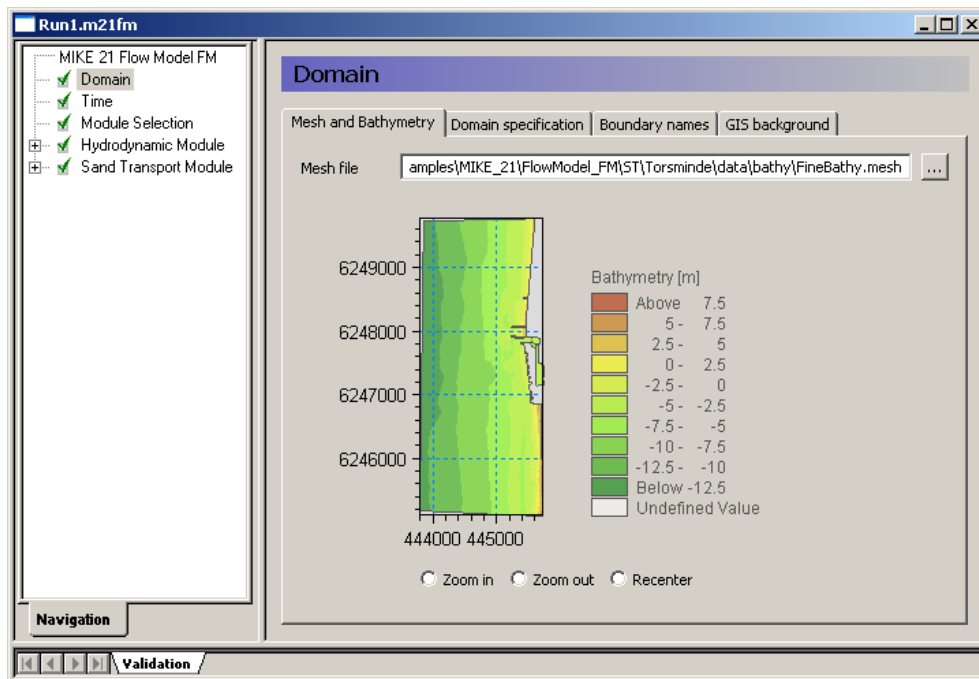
Run1.m21fm

MIKE 21 Flow Model FM
Domain
Time
Module Selection
Hydrodynamic Module
Sand Transport Module

Navigation

Domain

Mesh and Bathymetry | Domain specification | Boundary names | GIS background

Mesh file amples\MIKE_21\FlowModel_FM\ST\Torsminde\data\bathy\FineBathy.mesh ...

6249000
6248000
6247000
6246000
444000 445000

Bathymetry [m]
Above 7.5
5 - 7.5
2.5 - 5
0 - 2.5
-2.5 - 0
-5 - -2.5
-7.5 - -5
-10 - -7.5
-12.5 - -10
Below -12.5
Undefined Value

Zoom in Zoom out Recenter

Validation